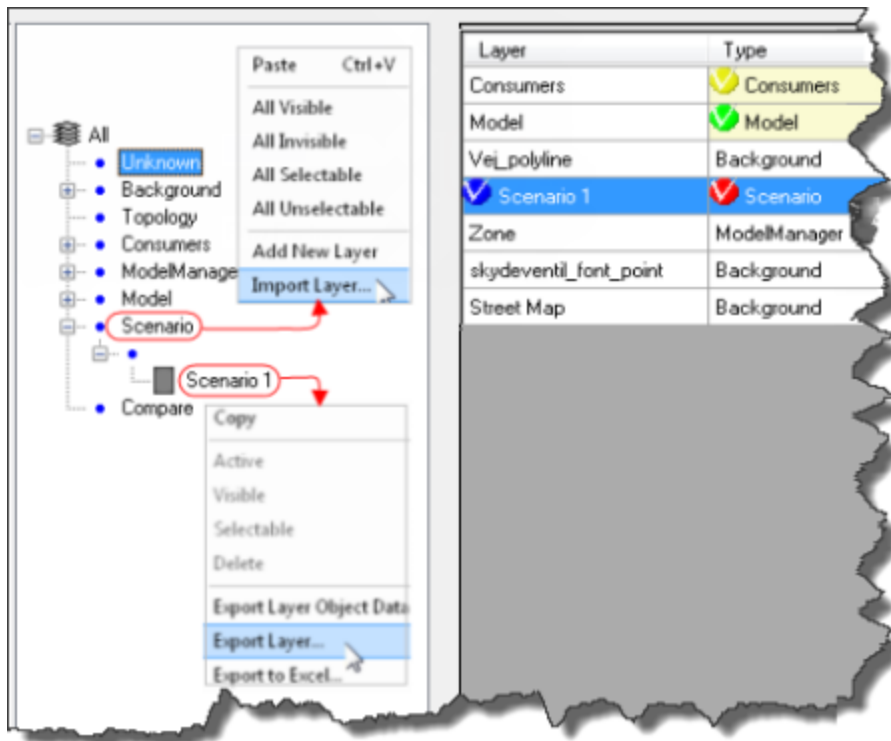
All
Unknown
Background
Topology
Consumers
ModelManage
Model
Scenario
Scenario 1
Compare

Paste Ctrl+V
All Visible
All Invisible
All Selectable
All Unselectable
Add New Layer
Import Layer...

Copy
Active
Visible
Selectable
Delete
Export Layer Object Data
Export Layer...
Export to Excel...

| Layer | Type |
|---|---|
| Consumers | Consumers |
| Model | Model |
| Vej_polyline | Background |
| Scenario 1 | Scenario |
| Zone | ModelManager |
| skydeventil_font_point | Background |
| Street Map | Background |